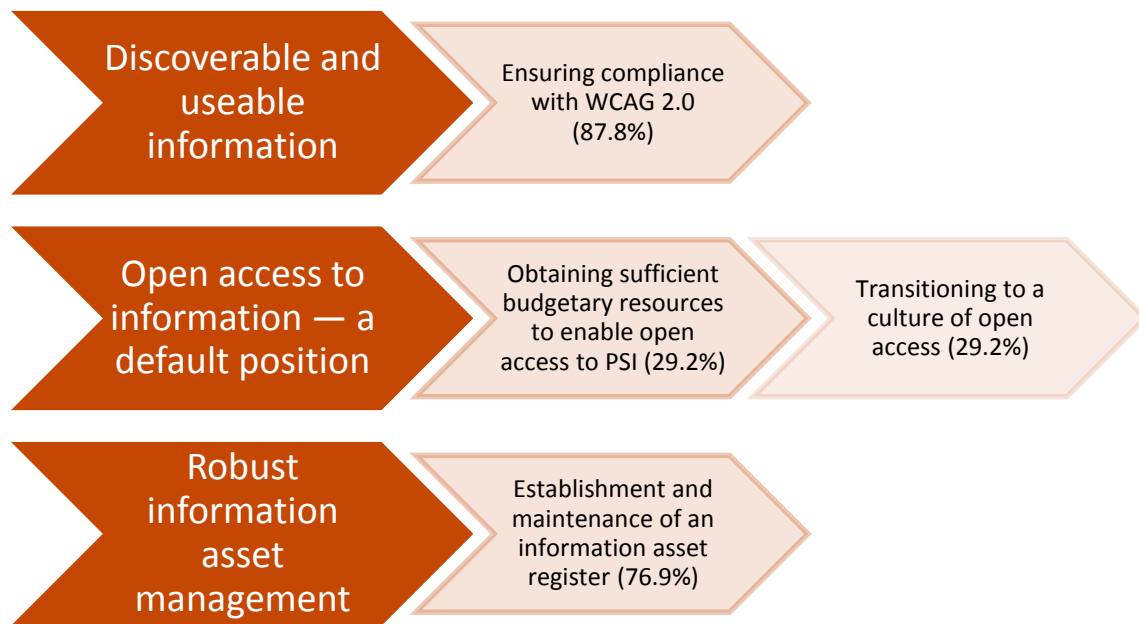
Discoverable and useable information

Ensuring compliance with WCAG 2.0 (87.8%)

Open access to information — a default position

Obtaining sufficient budgetary resources to enable open access to PSI (29.2%)

Transitioning to a culture of open access (29.2%)

Robust information asset management

Establishment and maintenance of an information asset register (76.9%)